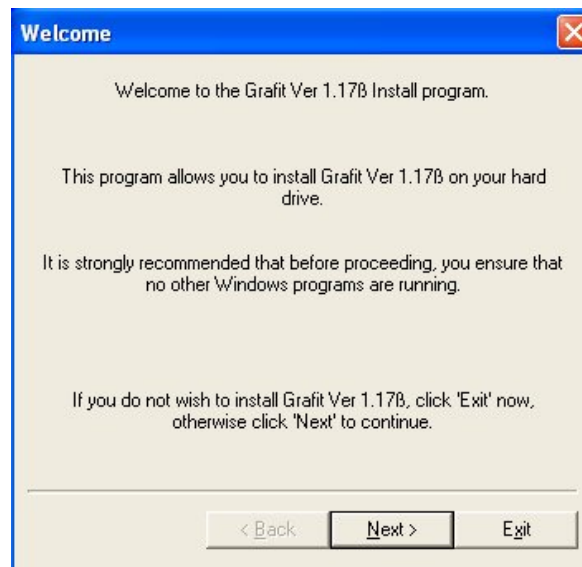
Welcome

Welcome to the Grafit Ver 1.17ß Install program.

This program allows you to install Grafit Ver 1.17ß on your hard drive.

It is strongly recommended that before proceeding, you ensure that no other Windows programs are running.

If you do not wish to install Grafit Ver 1.17ß, click 'Exit' now, otherwise click 'Next' to continue.

< Back

Next >

Exit